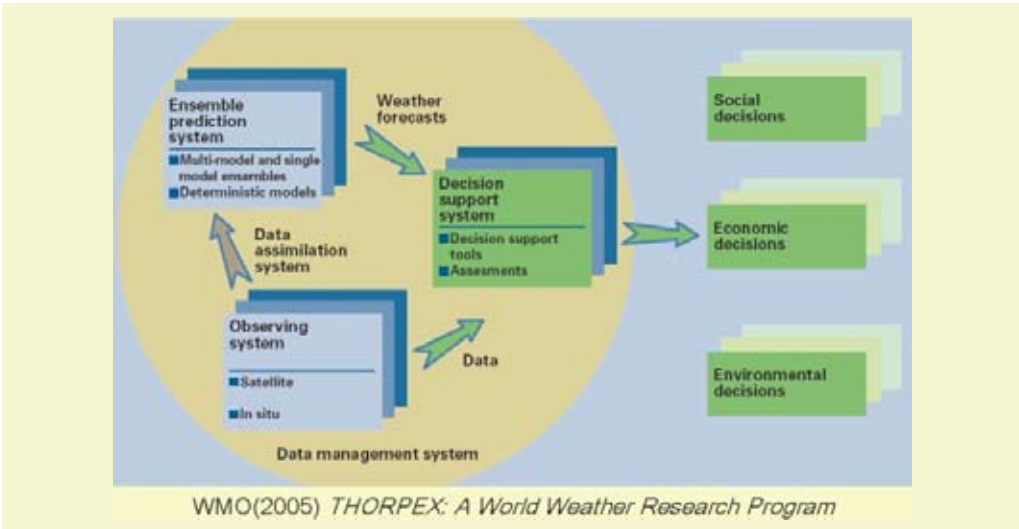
Ensemble prediction system

Multi-model and single model ensembles

Deterministic models

Weather forecasts

Decision support system

Decision support tools

Assesments

Data assimilation system

Observing system

Satellite

In situ

Data

Data management system

Social decisions

Economic decisions

Environmental decisions

WMO(2005) *THORPEX: A World Weather Research Program*